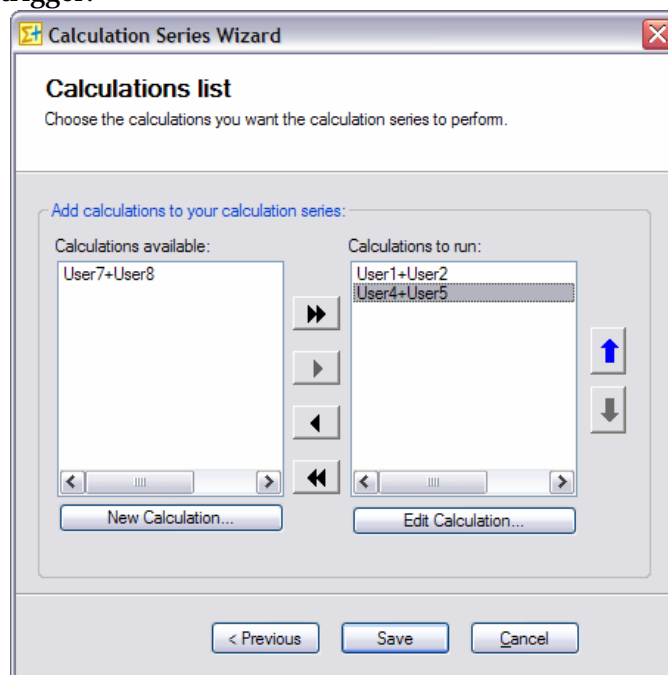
rigger:

Calculation Series Wizard

Calculations list
Choose the calculations you want the calculation series to perform.

Add calculations to your calculation series:

Calculations available:
User7+User8

New Calculation...

Calculations to run:
User1+User2
User4+User5

Edit Calculation...

< Previous
Save
Cancel